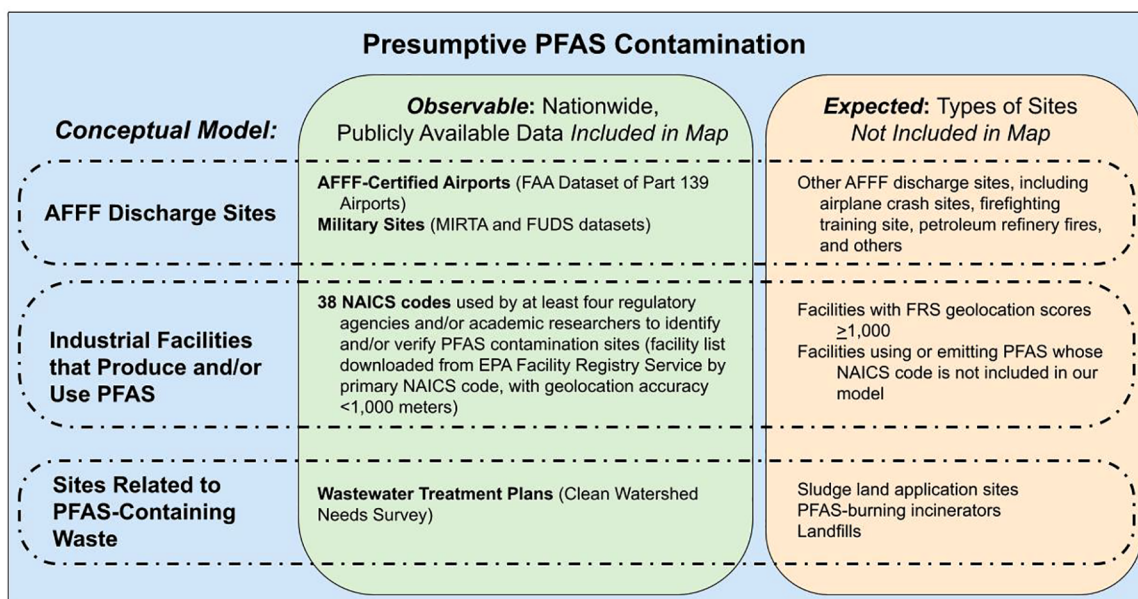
Presumptive PFAS Contamination

Conceptual Model:

Observable: Nationwide, Publicly Available Data Included in Map

Expected: Types of Sites Not Included in Map

AFFF Discharge Sites

AFFF-Certified Airports (FAA Dataset of Part 139 Airports)
Military Sites (MIRTA and FUDS datasets)

Other AFFF discharge sites, including airplane crash sites, firefighting training site, petroleum refinery fires, and others

Industrial Facilities that Produce and/or Use PFAS

38 NAICS codes used by at least four regulatory agencies and/or academic researchers to identify and/or verify PFAS contamination sites (facility list downloaded from EPA Facility Registry Service by primary NAICS code, with geolocation accuracy <1,000 meters)

Facilities with FRS geolocation scores $\geq$1,000
Facilities using or emitting PFAS whose NAICS code is not included in our model

Sites Related to PFAS-Containing Waste

Wastewater Treatment Plans (Clean Watershed Needs Survey)

Sludge land application sites
PFAS-burning incinerators
Landfills